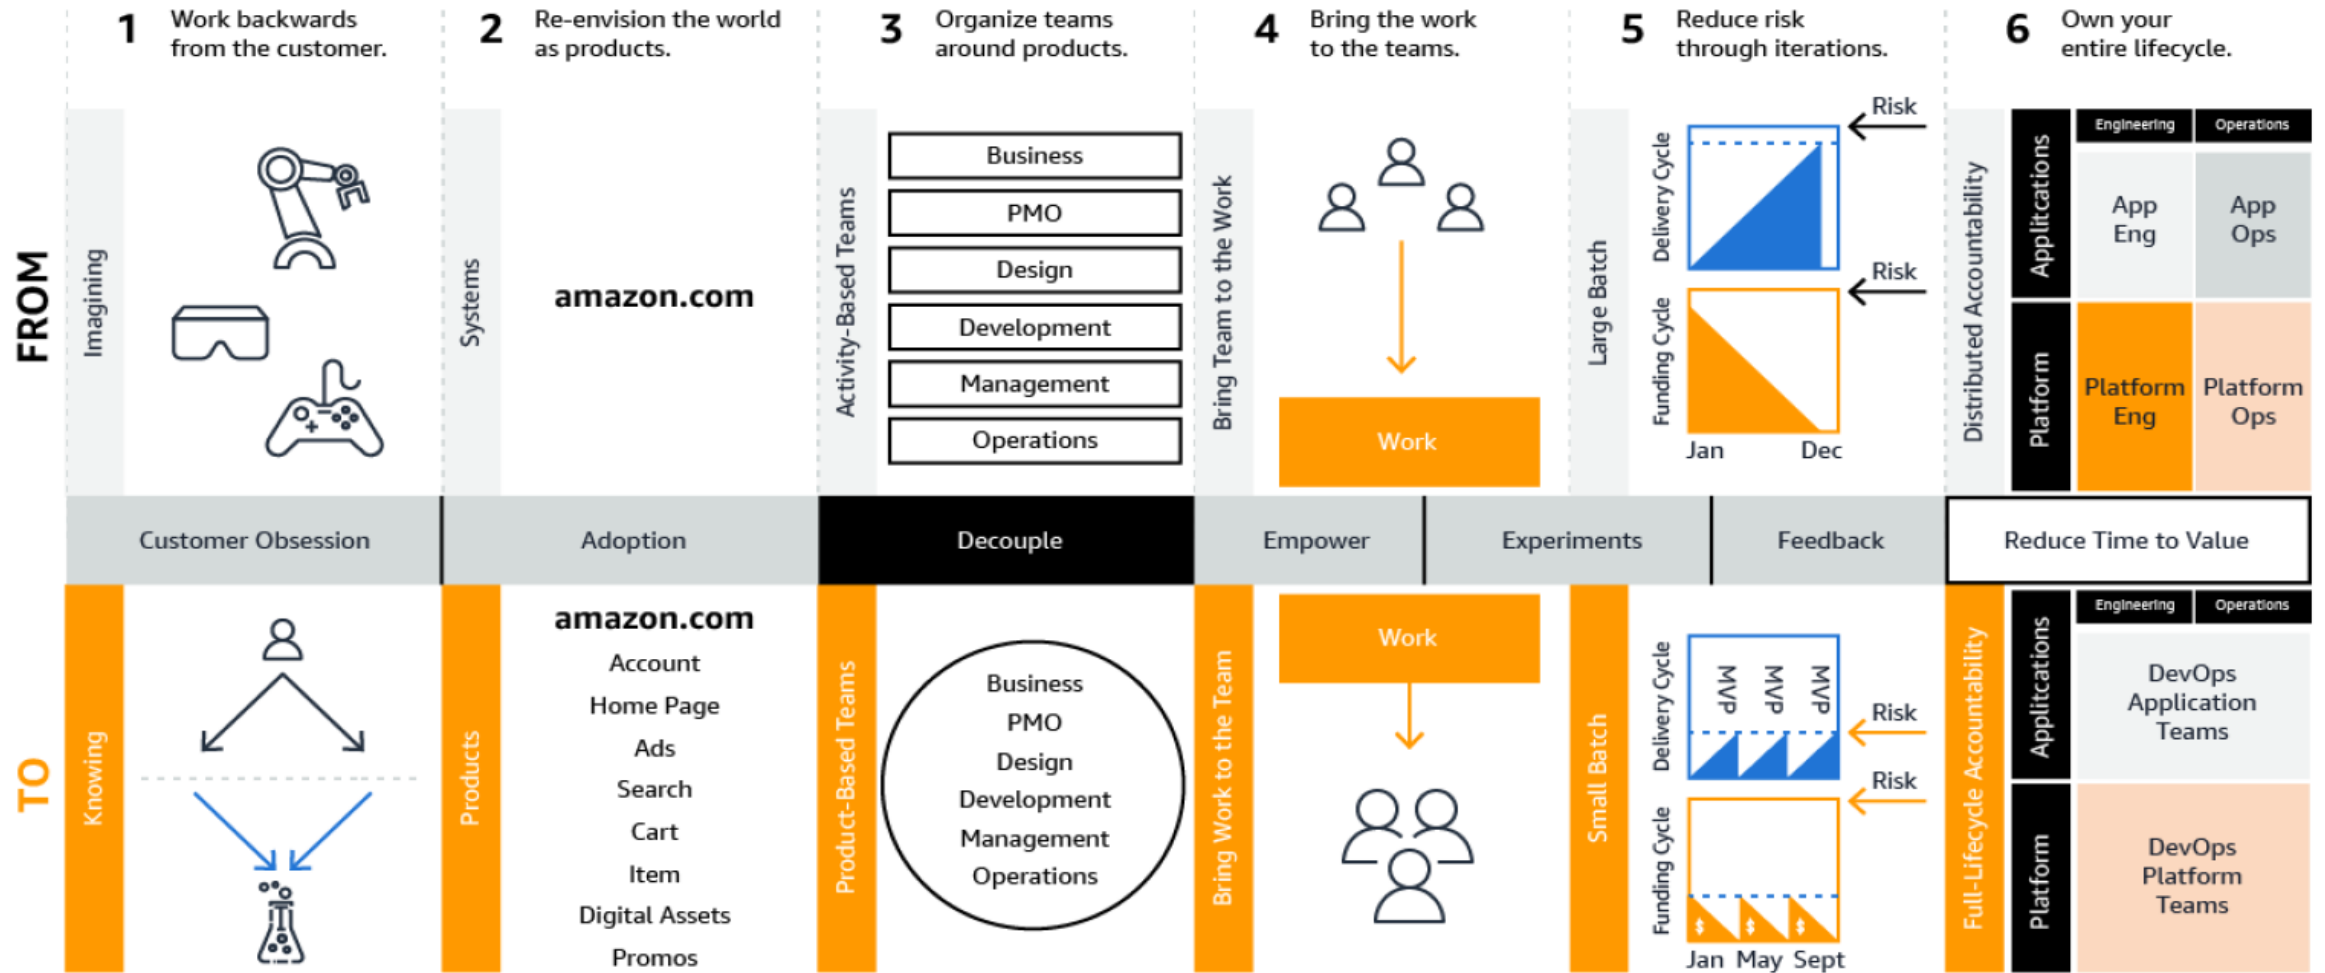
1 Work backwards from the customer.

2 Re-envision the world as products.

3 Organize teams around products.

4 Bring the work to the teams.

5 Reduce risk through iterations.

6 Own your entire lifecycle.

FROM

Imagining

Systems

amazon.com

Activity-Based Teams

Business
PMO
Design
Development
Management
Operations

Bring Team to the Work

Work

Large Batch

Delivery Cycle

Funding Cycle

Risk

Risk

Jan Dec

Distributed Accountability

Applications

Platform

Engineering Operations

App Eng

App Ops

Platform Eng

Platform Ops

Customer Obsession | Adoption | Decouple | Empower | Experiments | Feedback | Reduce Time to Value

TO

Knowing

Products

amazon.com
Account
Home Page
Ads
Search
Cart
Item
Digital Assets
Promos

Product-Based Teams

Business
PMO
Design
Development
Management
Operations

Bring Work to the Team

Work

Small Batch

Delivery Cycle

MVP MVP MVP

Funding Cycle

$ $ $

Risk

Risk

Jan May Sept

Full-Lifecycle Accountability

Applications

Platform

Engineering Operations

DevOps Application Teams

DevOps Platform Teams